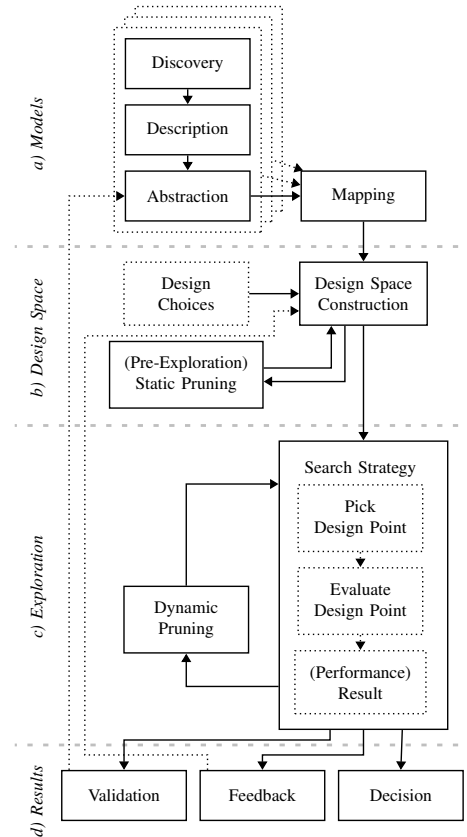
a) Models

Discovery

Description

Abstraction

Mapping

b) Design Space

Design Choices

Design Space Construction

(Pre-Exploration) Static Pruning

c) Exploration

Search Strategy

Pick Design Point

Evaluate Design Point

(Performance) Result

Dynamic Pruning

d) Results

Validation

Feedback

Decision